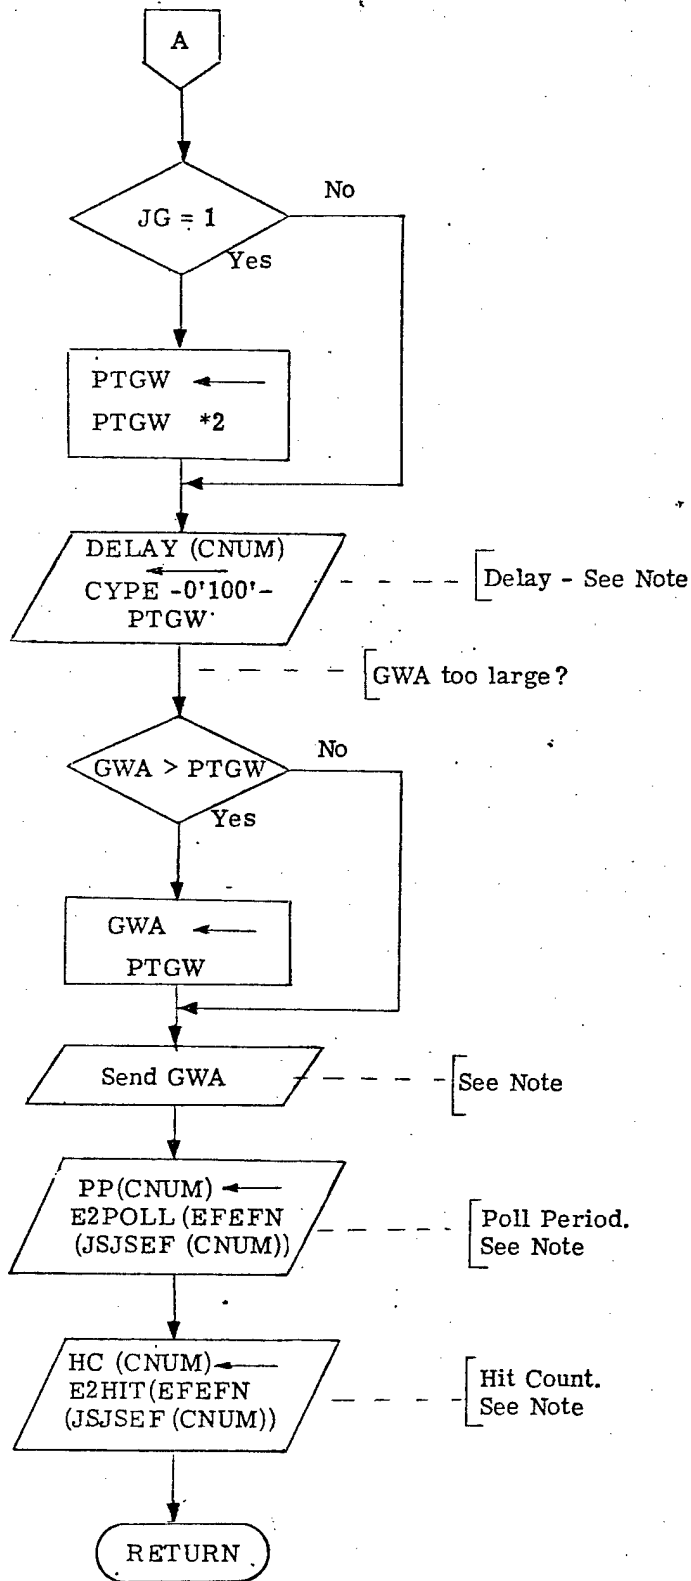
A

JG = 1

No

Yes

PTGW ←
PTGW *2

DELAY (CNUM) ←
CYPE -0'100'-
PTGW

Delay - See Note

GWA too large?

GWA > PTGW

No

Yes

GWA ←
PTGW

Send GWA

See Note

PP(CNUM) ←
E2POLL (EFEFN
(JSJSEF (CNUM))

Poll Period.
See Note

HC (CNUM) ←
E2HIT(EFEFN
(JSJSEF (CNUM))

Hit Count.
See Note

RETURN